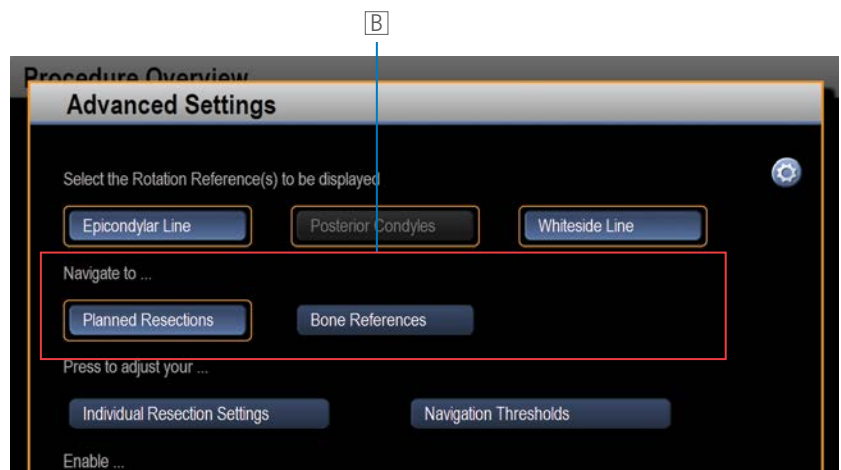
B

Procedure Overview

Advanced Settings

Select the Rotation Reference(s) to be displayed

Epicondylar Line

Posterior Condyles

Whiteside Line

Navigate to ...

Planned Resections

Bone References

Press to adjust your ...

Individual Resection Settings

Navigation Thresholds

Enable ...